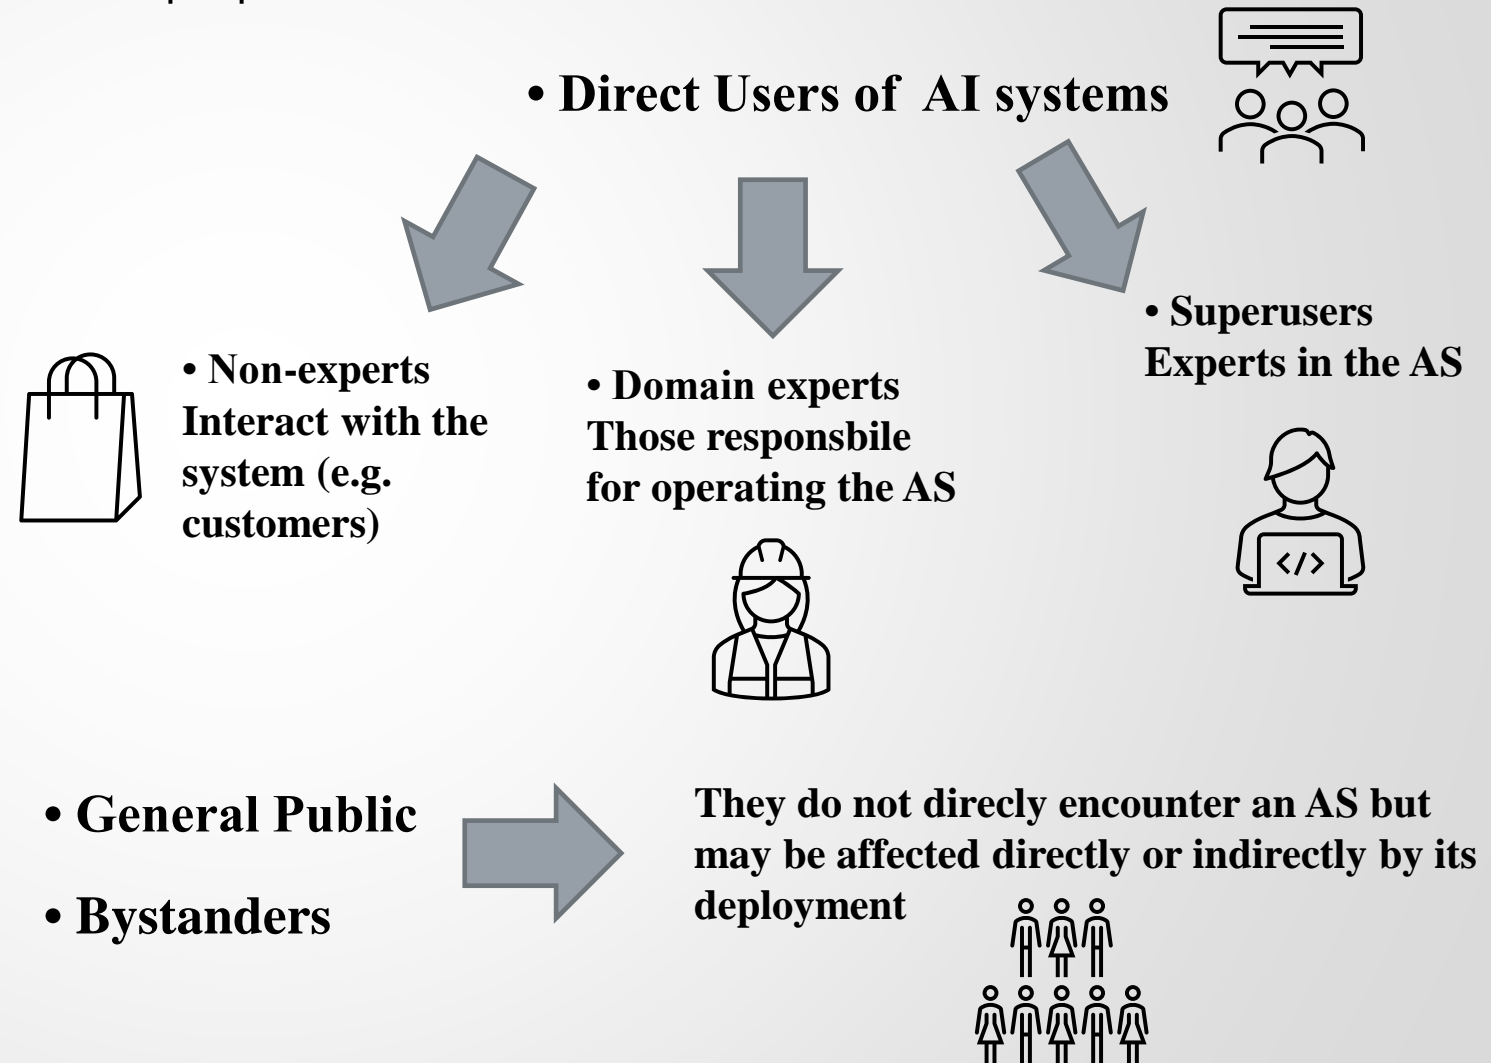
• Direct Users of AI systems

• Non-experts
Interact with the system (e.g. customers)

• Domain experts
Those responsbile for operating the AS

• Superusers
Experts in the AS

</>

• General Public

• Bystanders

They do not direcly encounter an AS but may be affected directly or indirectly by its deployment